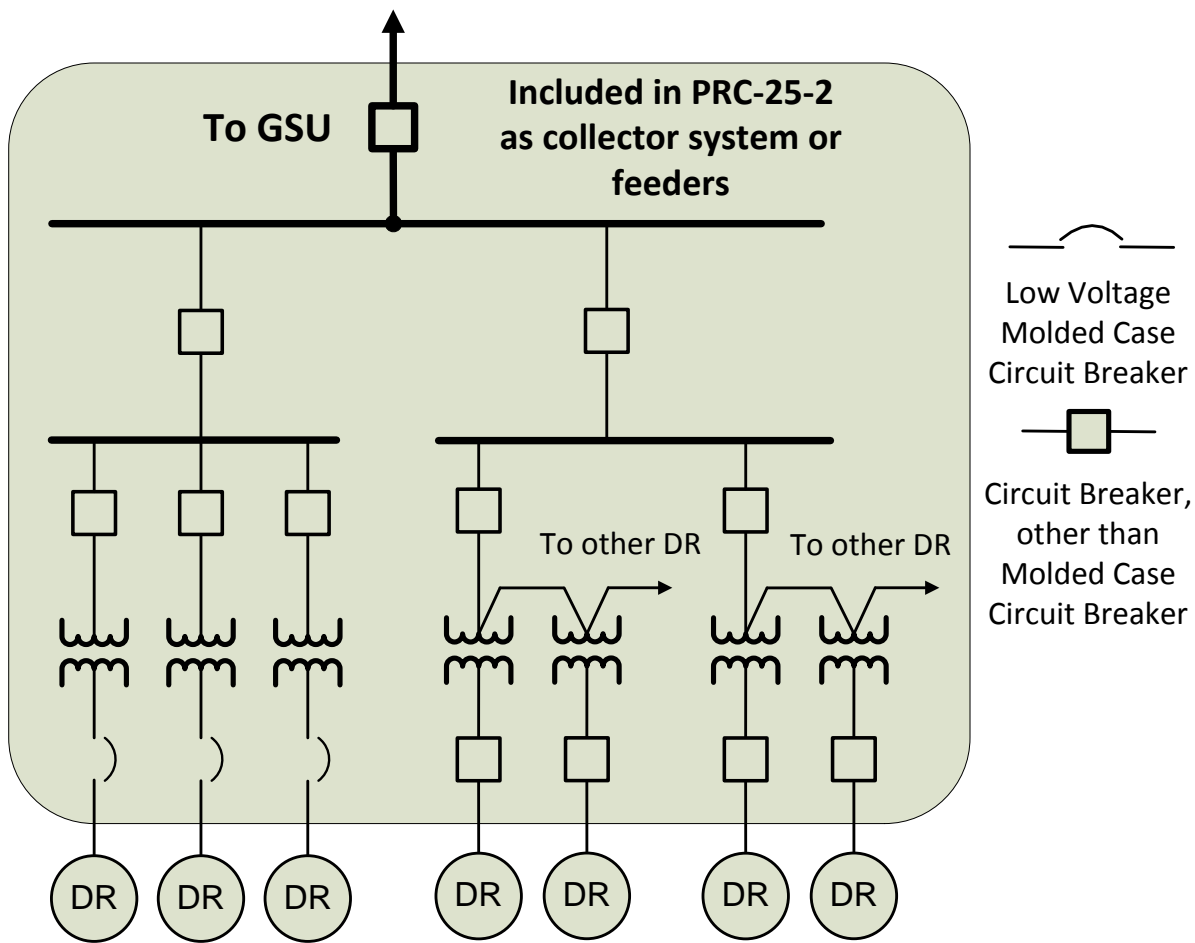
To GSU

Included in PRC-25-2 as collector system or feeders

To other DR

To other DR

DR DR DR DR DR DR DR

Low Voltage Molded Case Circuit Breaker

Circuit Breaker, other than Molded Case Circuit Breaker